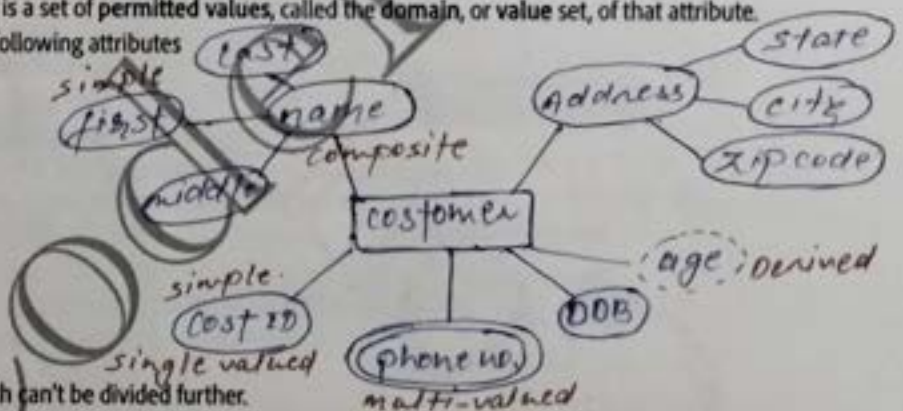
is a set of permitted values, called the domain, or value set, of that attribute.

ollowing attributes

last
simple
first
name
composite
middle
Address
state
city
zipcode
costomer
age Derived
simple
Cost ID
single valued
phone no
multi-valued
DOB

h can't be divided further.